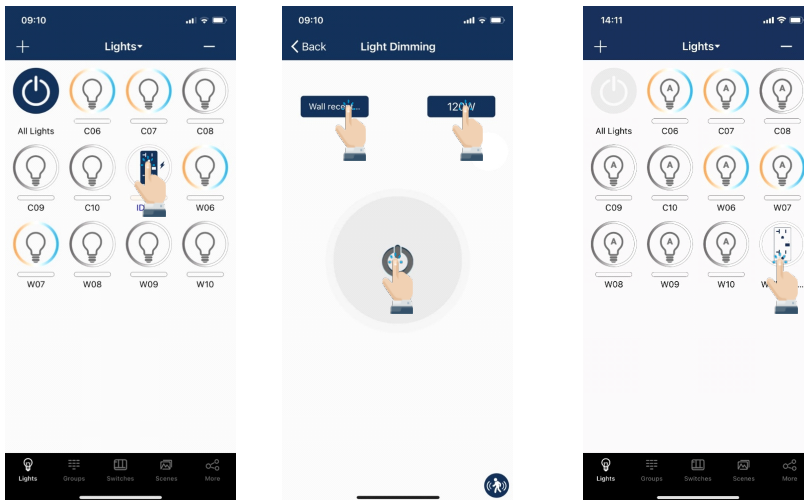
09:10

Lights▾

All Lights
C06
C07
C08
C09
C10
ID
W06
W07
W08
W09
W10

Lights
Groups
Switches
Scenes
More

09:10

Back
Light Dimming

Wall recei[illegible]...
120W

14:11

Lights▾

A

All Lights
C06
C07
C08
C09
C10
W06
W07
W08
W09
W10
W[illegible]...

Lights
Groups
Switches
Scenes
More